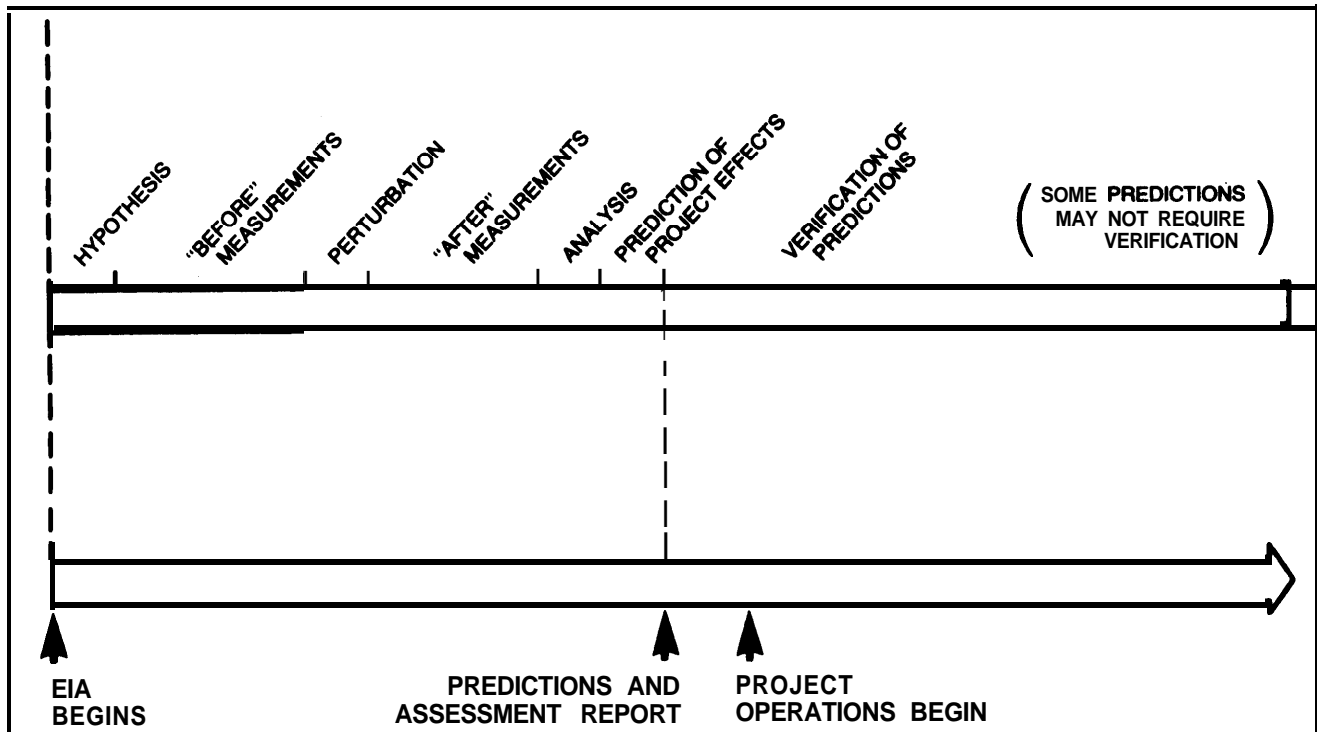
HYPOTHESIS

"BEFORE" MEASUREMENTS

PERTURBATION

"AFTER" MEASUREMENTS

ANALYSIS

PREDICTION OF PROJECT EFFECTS

VERIFICATION OF PREDICTIONS

( SOME PREDICTIONS MAY NOT REQUIRE VERIFICATION )

EIA BEGINS

PREDICTIONS AND ASSESSMENT REPORT

PROJECT OPERATIONS BEGIN